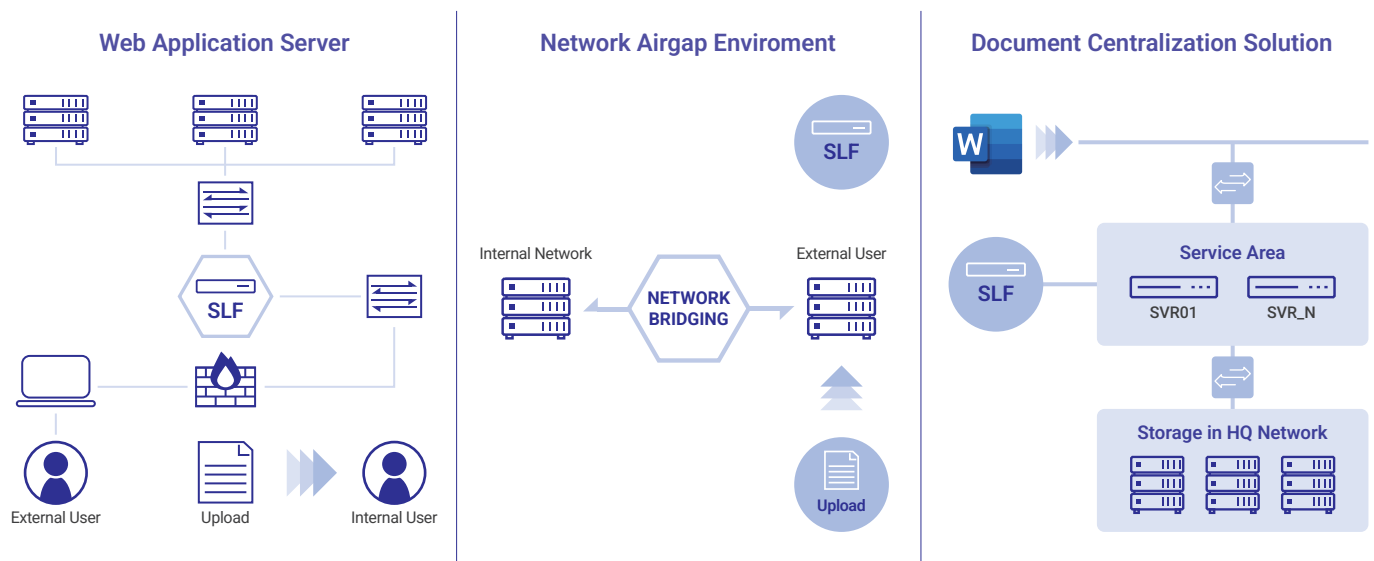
Web Application Server

SLF

External User

Upload

Internal User

Network Airgap Enviroment

SLF

Internal Network

NETWORK BRIDGING

External User

Upload

Document Centralization Solution

W

SLF

Service Area

SVR01

SVR_N

Storage in HQ Network